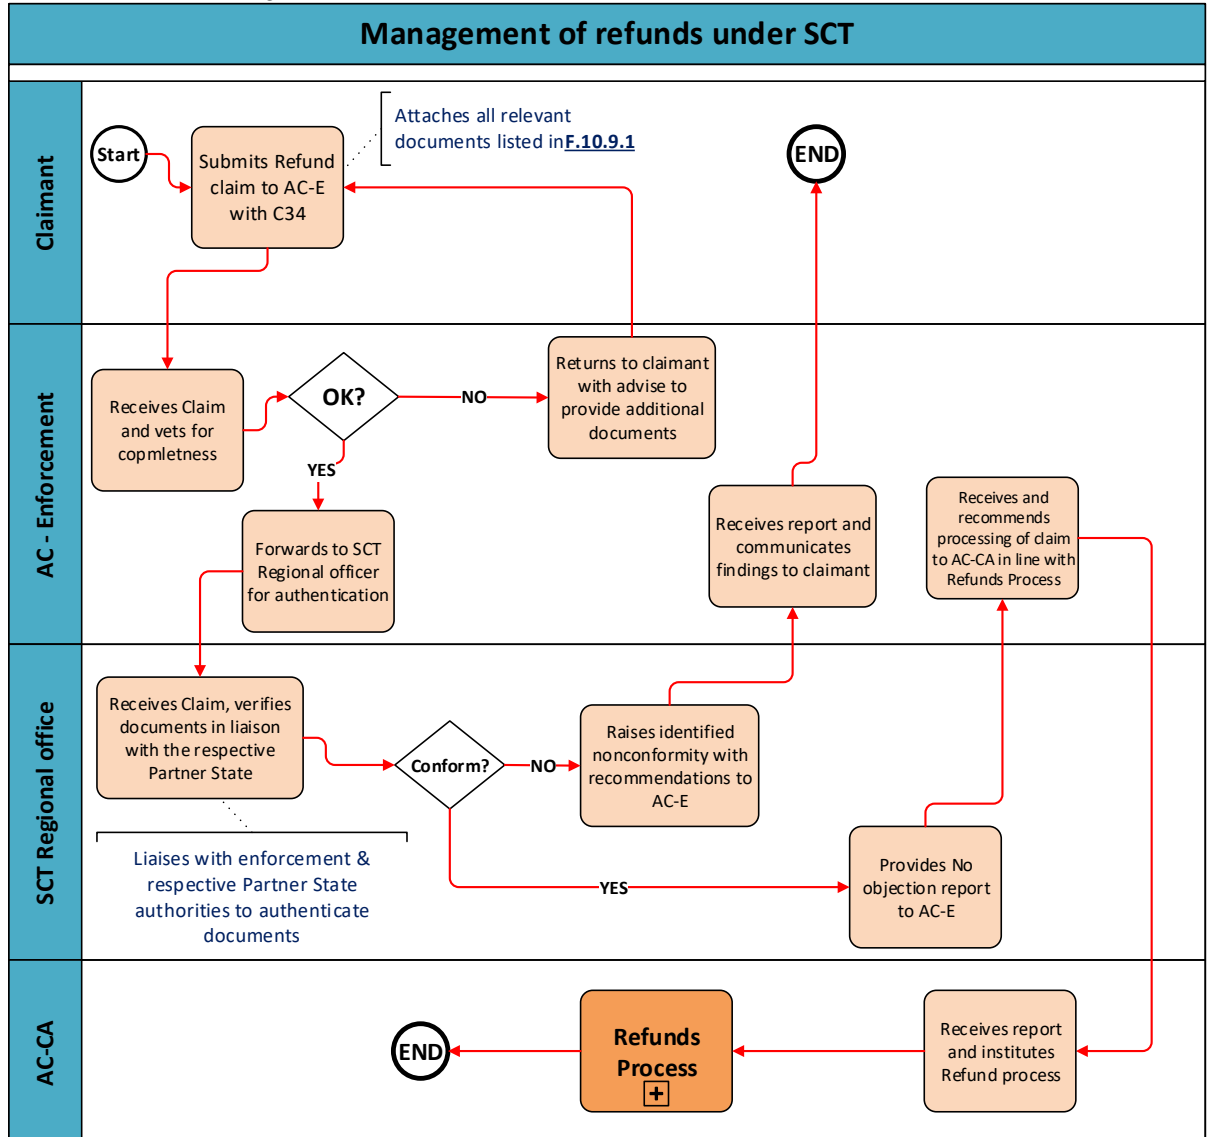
Management of refunds under SCT

Claimant

Start

Submits Refund claim to AC-E with C34

Attaches all relevant documents listed in F.10.9.1

END

AC - Enforcement

Receives Claim and vets for copmletness

OK?

NO

Returns to claimant with advise to provide additional documents

YES

Forwards to SCT Regional officer for authentication

Receives report and communicates findings to claimant

Receives and recommends processing of claim to AC-CA in line with Refunds Process

SCT Regional office

Receives Claim, verifies documents in liaison with the respective Partner State

Conform?

NO

Raises identified nonconformity with recommendations to AC-E

Liaises with enforcement & respective Partner State authorities to authenticate documents

YES

Provides No objection report to AC-E

AC-CA

END

Refunds Process

Receives report and institutes Refund process